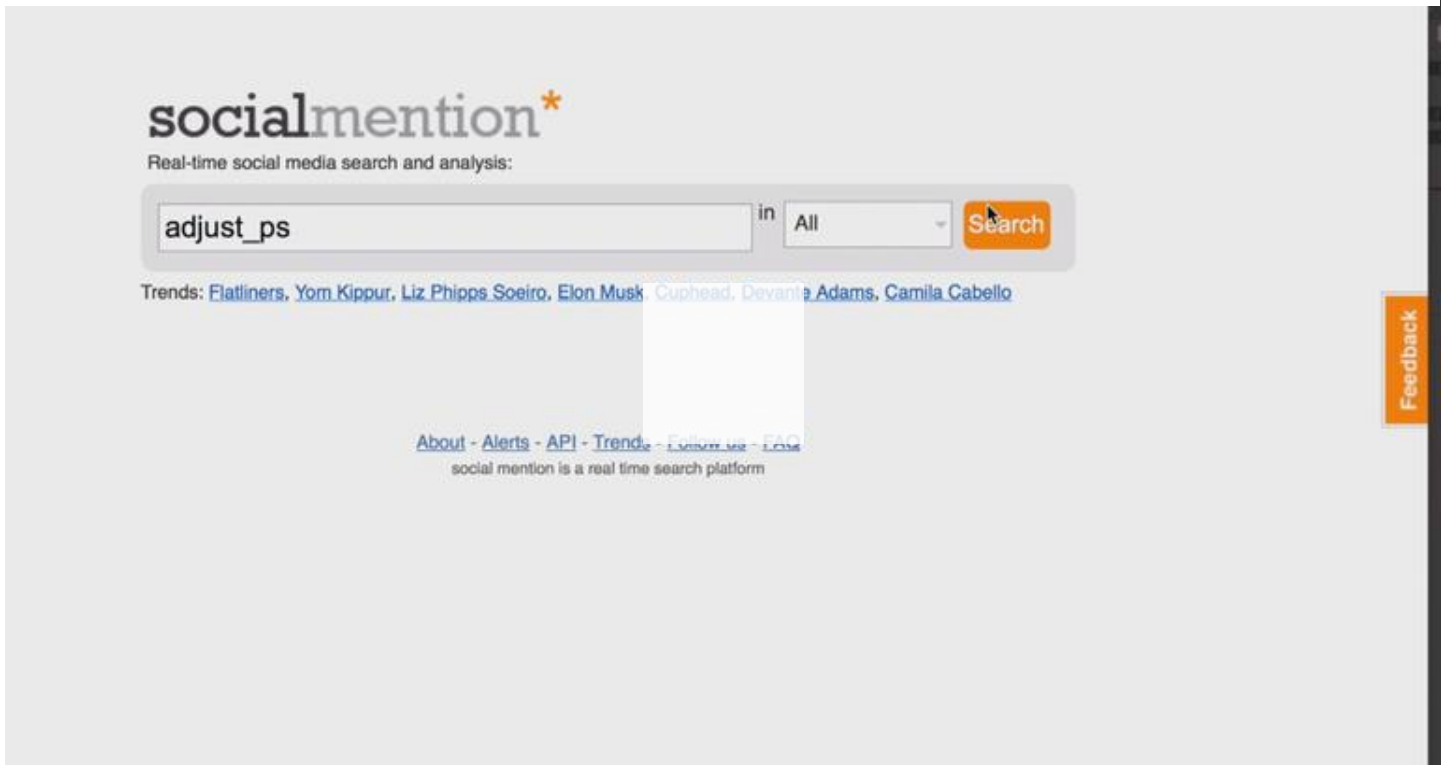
socialmention*
Real-time social media search and analysis:

adjust_ps in All Search

Trends: Flatliners, Yom Kippur, Liz Phipps Soeiro, Elon Musk, Cuphead, Devante Adams, Camila Cabello

Feedback

About - Alerts - API - Trends - Follow us - FAQ
social mention is a real time search platform